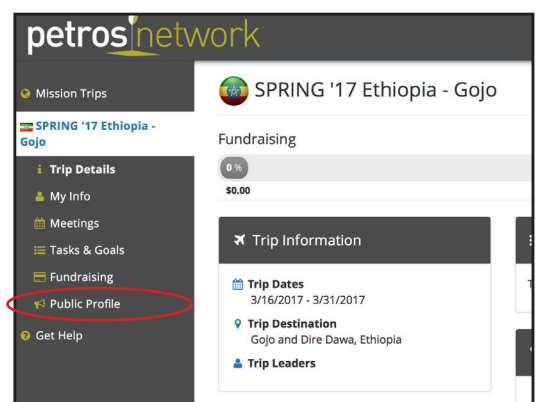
petros network

Mission Trips

SPRING '17 Ethiopia - Gojo

Trip Details

My Info

Meetings

Tasks & Goals

Fundraising

Public Profile

Get Help

SPRING '17 Ethiopia - Gojo

Fundraising

0 %

$0.00

Trip Information

Trip Dates
3/16/2017 - 3/31/2017

Trip Destination
Gojo and Dire Dawa, Ethiopia

Trip Leaders